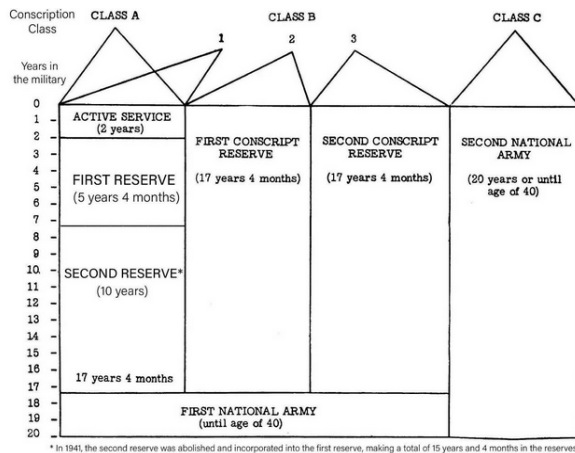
Conscription Class

CLASS A

CLASS B

CLASS C

1

2

3

Years in the military

0
1
2
3
4
5
6
7
8
9
10
11
12
13
14
15
16
17
18
19
20

ACTIVE SERVICE
(2 years)

FIRST RESERVE
(5 years 4 months)

SECOND RESERVE*
(10 years)

17 years 4 months

FIRST CONSCRIPT RESERVE
(17 years 4 months)

SECOND CONSCRIPT RESERVE
(17 years 4 months)

SECOND NATIONAL ARMY
(20 years or until age of 40)

FIRST NATIONAL ARMY
(until age of 40)

* In 1941, the second reserve was abolished and incorporated into the first reserve, making a total of 15 years and 4 months in the reserves